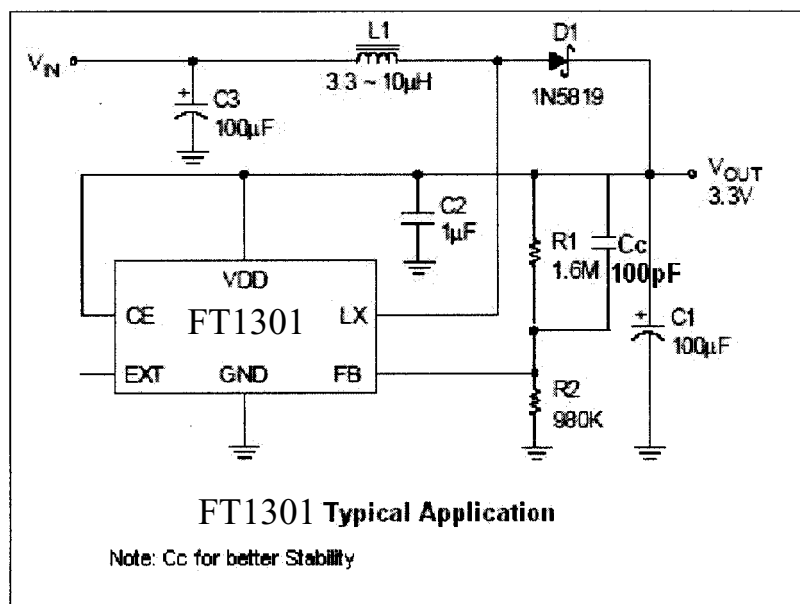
$V_{IN}$

L1
3.3 ~ 10μH

D1
1N5819

C3
100μF

$V_{OUT}$
3.3V

C2
1μF

R1
1.6M

Cc
100pF

VDD

CE

FT1301

LX

C1
100μF

EXT

GND

FB

R2
980K

FT1301 Typical Application

Note: Cc for better Stability